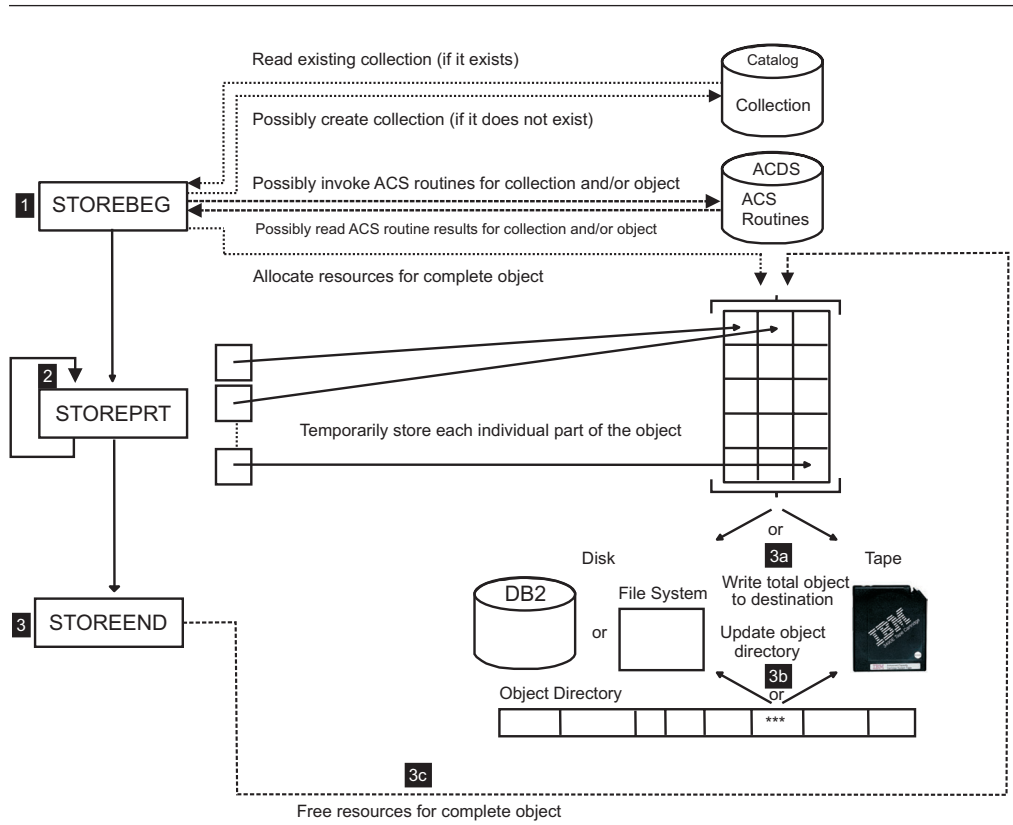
Read existing collection (if it exists)

Catalog

Collection

Possibly create collection (if it does not exist)

ACDS

1 STOREBEG

Possibly invoke ACS routines for collection and/or object

ACS Routines

Possibly read ACS routine results for collection and/or object

Allocate resources for complete object

2 STOREPRT

Temporarily store each individual part of the object

or

Disk

3a

Tape

DB2

File System

Write total object to destination

3 STOREEND

or

Update object directory

IBM

3b

Object Directory

or

***

3c

Free resources for complete object